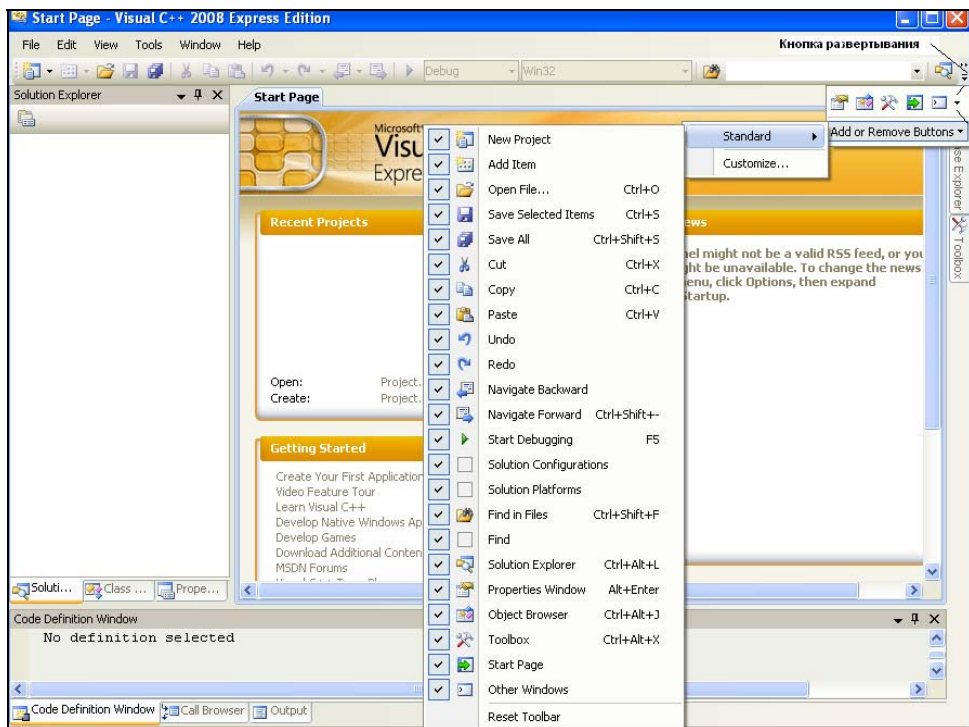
Start Page - Visual C++ 2008 Express Edition

File Edit View Tools Window Help

Кнопка развертывания

Debug Win32

Solution Explorer

Start Page

Microsoft Visu Expre

Standard
Customize...

Add or Remove Buttons

Recent Projects

Open: Project.
Create: Project.

Getting Started

Create Your First Application
Video Feature Tour
Learn Visual C++
Develop Native Windows Ap
Develop Games
Download Additional Conten
MSDN Forums

ews

nel might not be a valid RSS feed, or you ght be unavailable. To change the news enu, click Options, then expand Startup.

| | |
|---|---|
| New Project | |
| Add Item | |
| Open File... | Ctrl+O |
| Save Selected Items | Ctrl+S |
| Save All | Ctrl+Shift+S |
| Cut | Ctrl+X |
| Copy | Ctrl+C |
| Paste | Ctrl+V |
| Undo | |
| Redo | |
| Navigate Backward | |
| Navigate Forward | Ctrl+Shift+- |
| Start Debugging | F5 |
| Solution Configurations | |
| Solution Platforms | |
| Find in Files | Ctrl+Shift+F |
| Find | |
| Solution Explorer | Ctrl+Alt+L |
| Properties Window | Alt+Enter |
| Object Browser | Ctrl+Alt+J |
| Toolbox | Ctrl+Alt+X |
| Start Page | |
| Other Windows | |
| Reset Toolbar | |

se Explorer Toolbox

Soluti... Class ... Prope...

Code Definition Window

No definition selected

Code Definition Window Call Browser Output